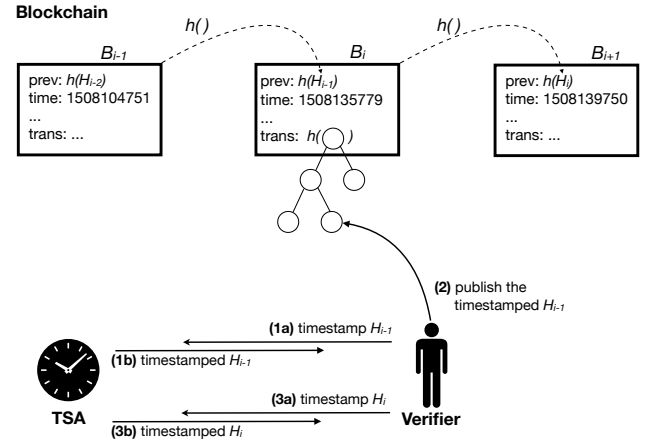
Blockchain

$h(\,)$

$h(\,)$

$B_{i-1}$

prev: $h(H_{i-2})$
time: 1508104751
...
trans: ...

$B_i$

prev: $h(H_{i-1})$
time: 1508135779
...
trans: $h(\bigcirc)$

$B_{i+1}$

prev: $h(H_i)$
time: 1508139750
...
trans: ...

(2) publish the timestamped $H_{i-1}$

(1a) timestamp $H_{i-1}$

(1b) timestamped $H_{i-1}$

(3a) timestamp $H_i$

(3b) timestamped $H_i$

TSA

Verifier